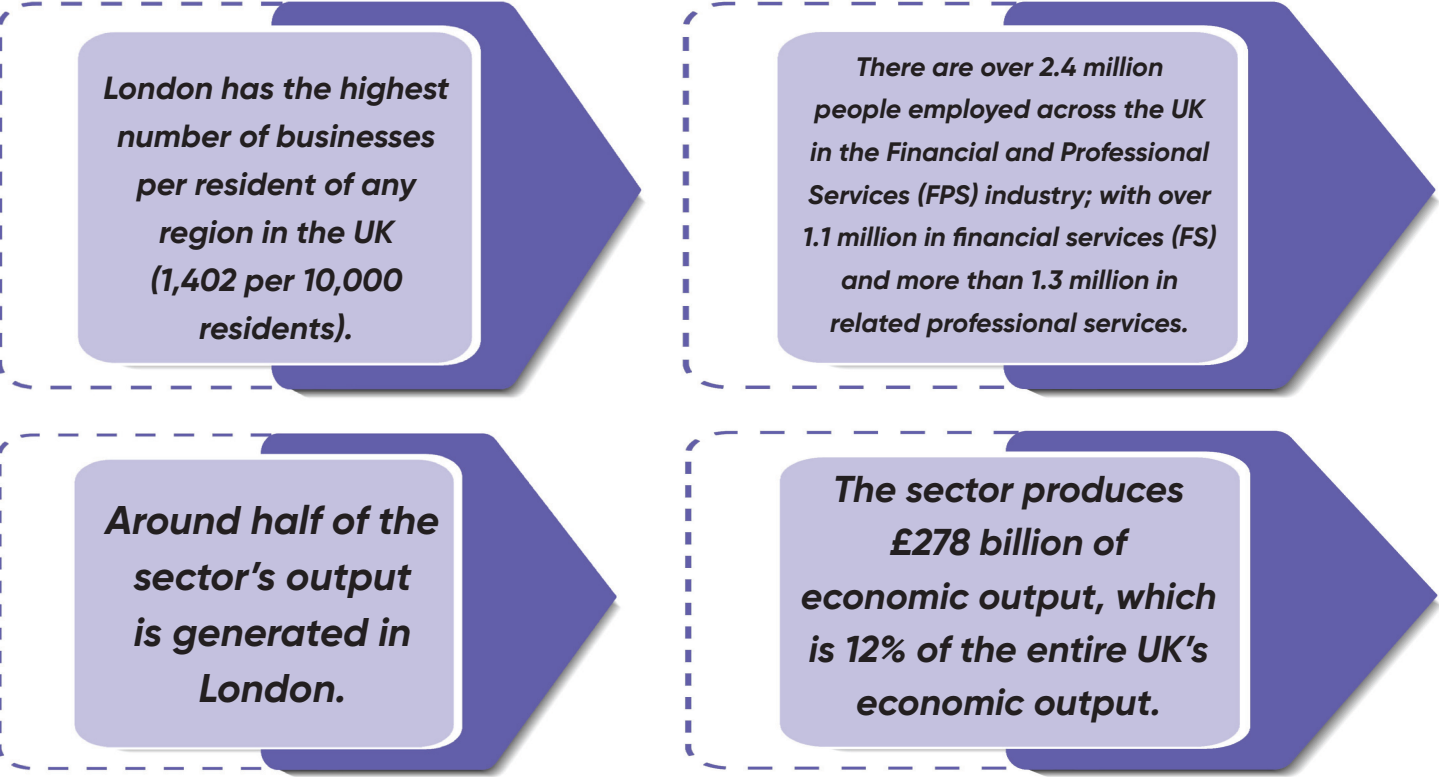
London has the highest number of businesses per resident of any region in the UK (1,402 per 10,000 residents).

There are over 2.4 million people employed across the UK in the Financial and Professional Services (FPS) industry; with over 1.1 million in financial services (FS) and more than 1.3 million in related professional services.

Around half of the sector's output is generated in London.

The sector produces £278 billion of economic output, which is 12% of the entire UK's economic output.